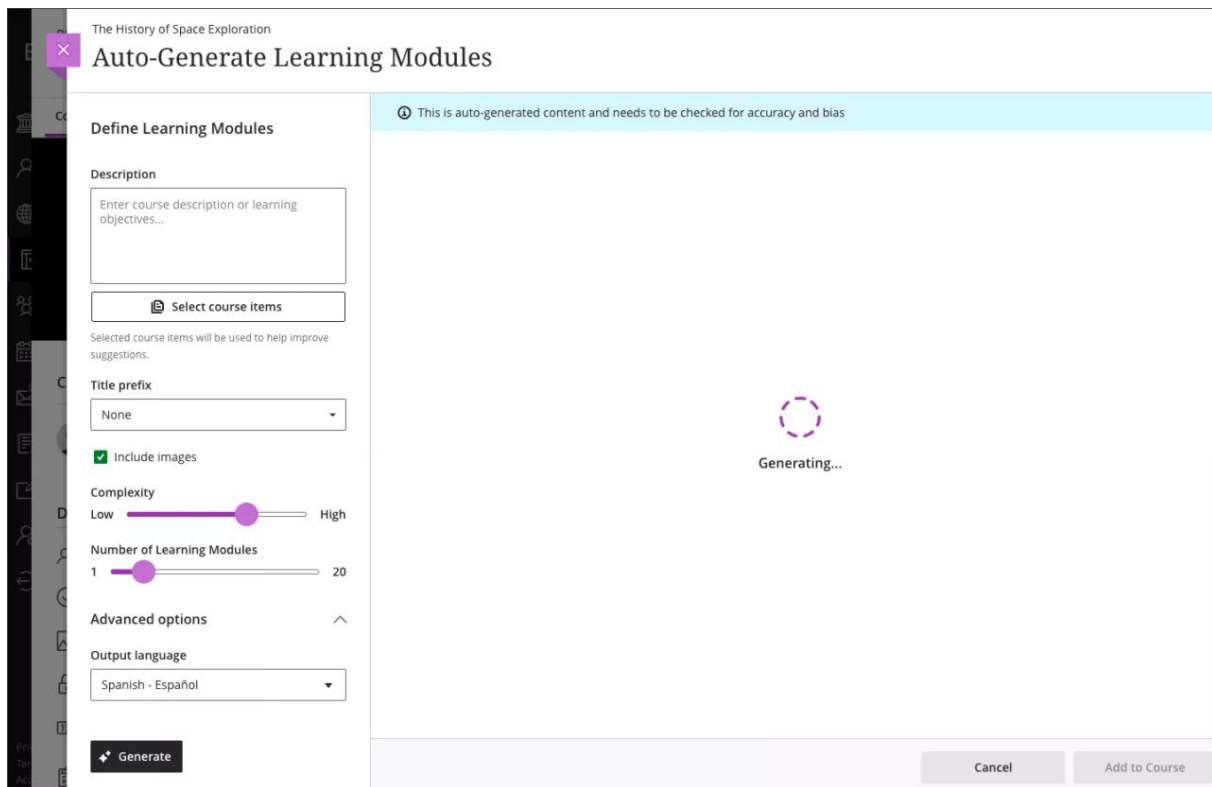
The History of Space Exploration
Auto-Generate Learning Modules

Define Learning Modules

Description

Enter course description or learning objectives...

Select course items

Selected course items will be used to help improve suggestions.

Title prefix

None

Include images

Complexity
Low High

Number of Learning Modules
1 20

Advanced options

Output language

Spanish - Español

Generate

This is auto-generated content and needs to be checked for accuracy and bias

Generating...

Cancel

Add to Course